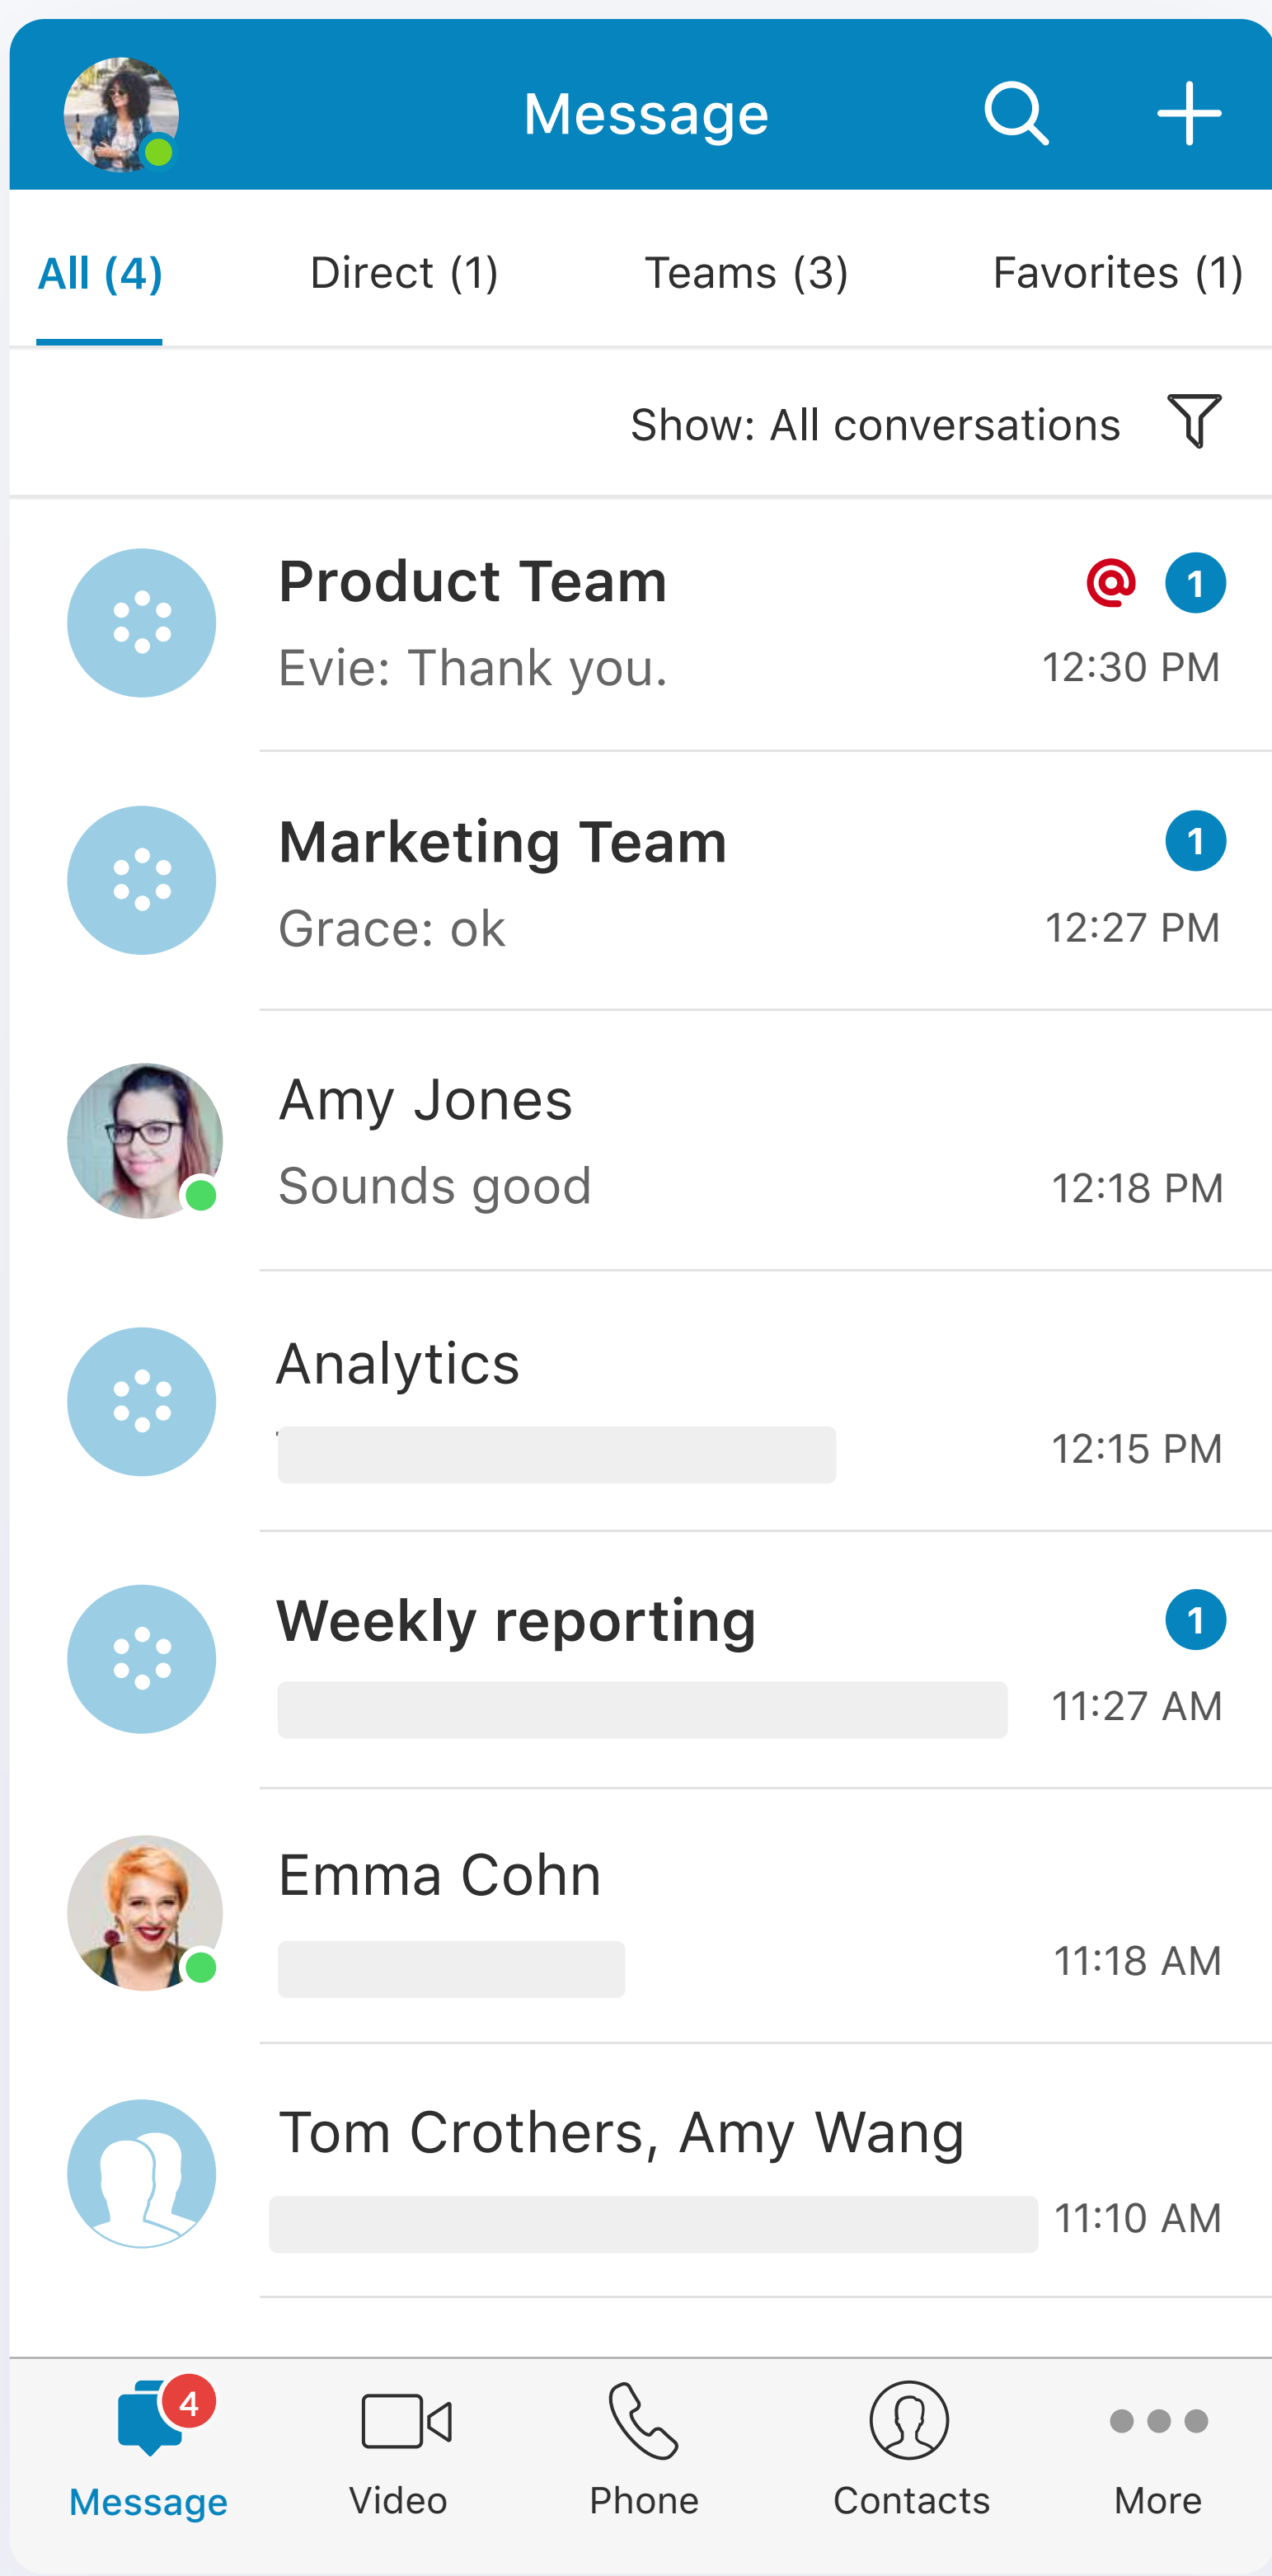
Message

All (4) Direct (1) Teams (3) Favorites (1)

Show: All conversations

Product Team
@ 1
Evie: Thank you.
12:30 PM

Marketing Team
1
Grace: ok
12:27 PM

Amy Jones
Sounds good
12:18 PM

Analytics
12:15 PM

Weekly reporting
1
11:27 AM

Emma Cohn
11:18 AM

Tom Crothers, Amy Wang
11:10 AM

4
Message Video Phone Contacts More